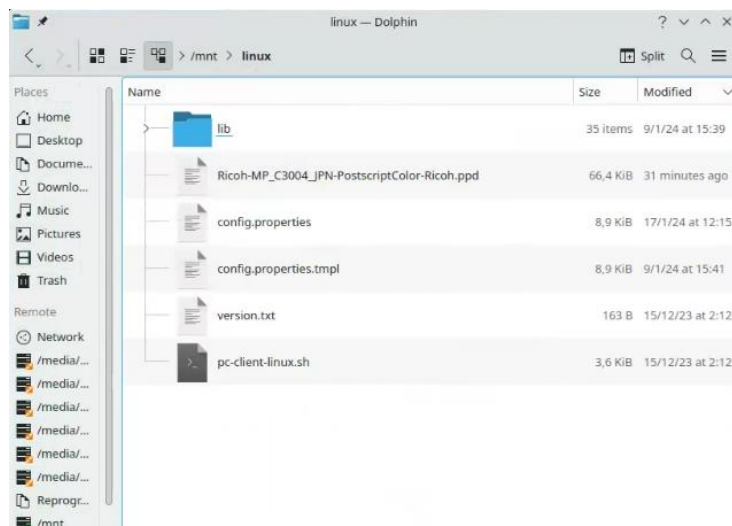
linux — Dolphin

? ∨ ^ ×

/mnt > linux

Split

Places
Home
Desktop
Docume...
Downlo...
Music
Pictures
Videos
Trash
Remote
Network
/media/...
/media/...
/media/...
/media/...
/media/...
/media/...
Reprogr...
/mnt

| Name | Size | Modified |
|---|---|---|
| lib | 35 items | 9/1/24 at 15:39 |
| Ricoh-MP_C3004_JPN-PostscriptColor-Ricoh.ppd | 66,4 KiB | 31 minutes ago |
| config.properties | 8,9 KiB | 17/1/24 at 12:15 |
| config.properties.tmpl | 8,9 KiB | 9/1/24 at 15:41 |
| version.txt | 163 B | 15/12/23 at 2:12 |
| pc-client-linux.sh | 3,6 KiB | 15/12/23 at 2:12 |